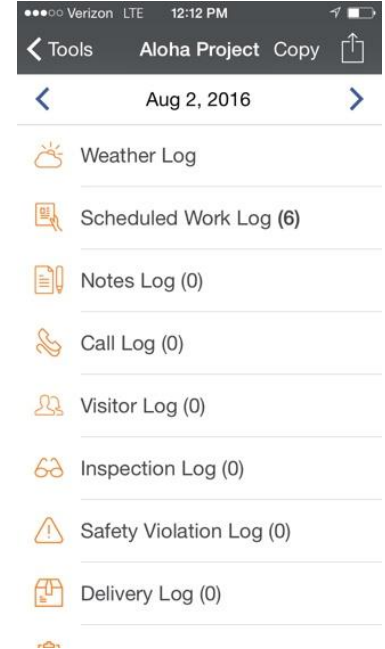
●●●○○ Verizon LTE 12:12 PM

< Tools Aloha Project Copy

< Aug 2, 2016 >

Weather Log

Scheduled Work Log (6)

Notes Log (0)

Call Log (0)

Visitor Log (0)

Inspection Log (0)

Safety Violation Log (0)

Delivery Log (0)